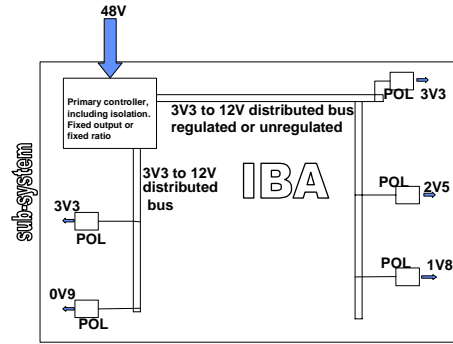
48V

Primary controller, including isolation. Fixed output or fixed ratio

3V3 to 12V distributed bus regulated or unregulated

POL 3V3

sub-system

3V3 to 12V distributed bus

IBA

POL 2V5

3V3
POL

POL 1V8

0V9
POL